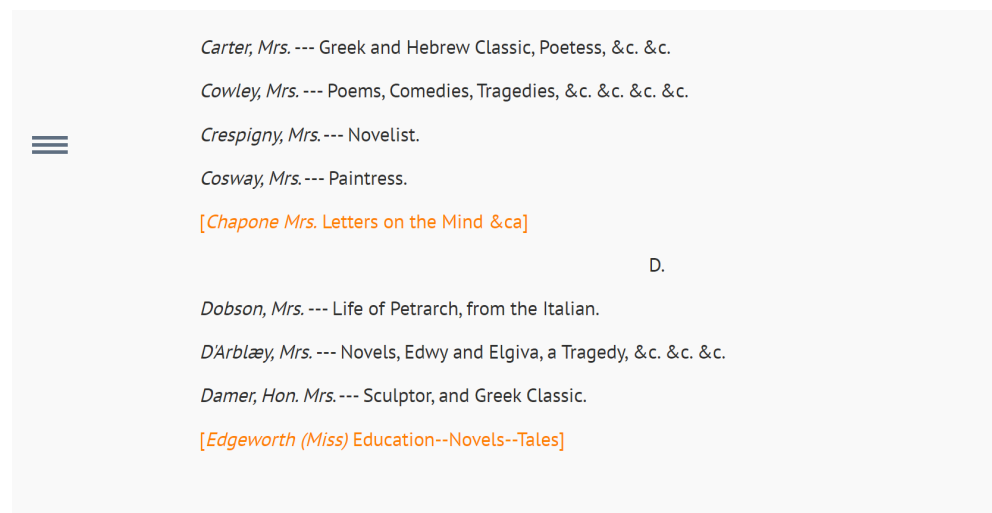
Carter, Mrs. --- Greek and Hebrew Classic, Poetess, &c. &c.

Cowley, Mrs. --- Poems, Comedies, Tragedies, &c. &c. &c. &c.

Crespigny, Mrs. --- Novelist.

Cosway, Mrs. --- Paintress.

[Chapone Mrs. Letters on the Mind &ca]

D.

Dobson, Mrs. --- Life of Petrarch, from the Italian.

D'Arblæy, Mrs. --- Novels, Edwy and Elgiva, a Tragedy, &c. &c. &c.

Damer, Hon. Mrs. --- Sculptor, and Greek Classic.

[Edgeworth (Miss) Education--Novels--Tales]